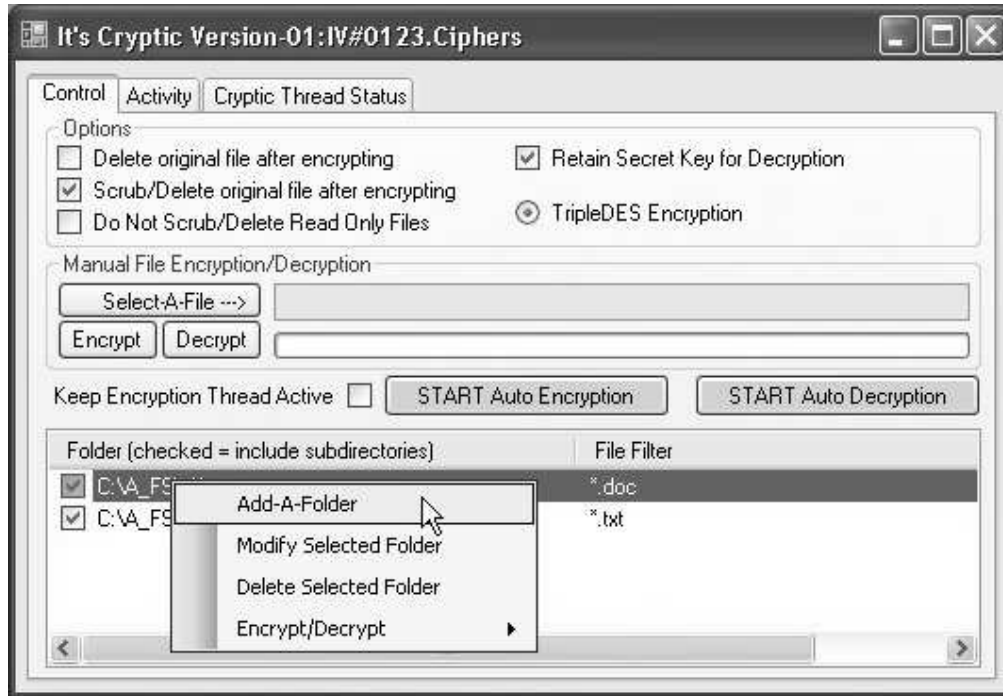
It's Cryptic Version-01:IV#0123.Ciphers

Control | Activity | Cryptic Thread Status

Options

Delete original file after encrypting

Scrub/Delete original file after encrypting

Do Not Scrub/Delete Read Only Files

Retain Secret Key for Decryption

TripleDES Encryption

Manual File Encryption/Decryption

Select-A-File --->

Encrypt | Decrypt

Keep Encryption Thread Active

START Auto Encryption

START Auto Decryption

| Folder (checked = include subdirectories) | File Filter |
|---|---|
| C:\A_FS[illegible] | *.doc |
| C:\A_FS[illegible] | *.txt |

Add-A-Folder

Modify Selected Folder

Delete Selected Folder

Encrypt/Decrypt